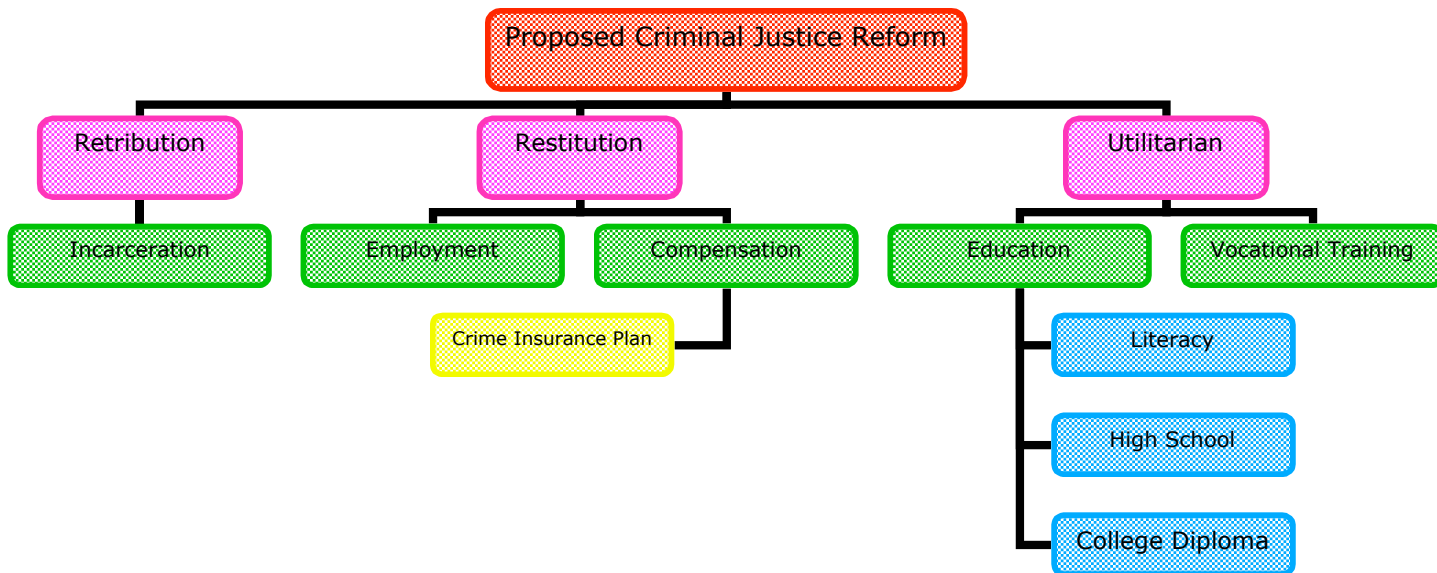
Proposed Criminal Justice Reform

Retribution

Incarceration

Restitution

Employment

Compensation

Crime Insurance Plan

Utilitarian

Education

Literacy

High School

College Diploma

Vocational Training